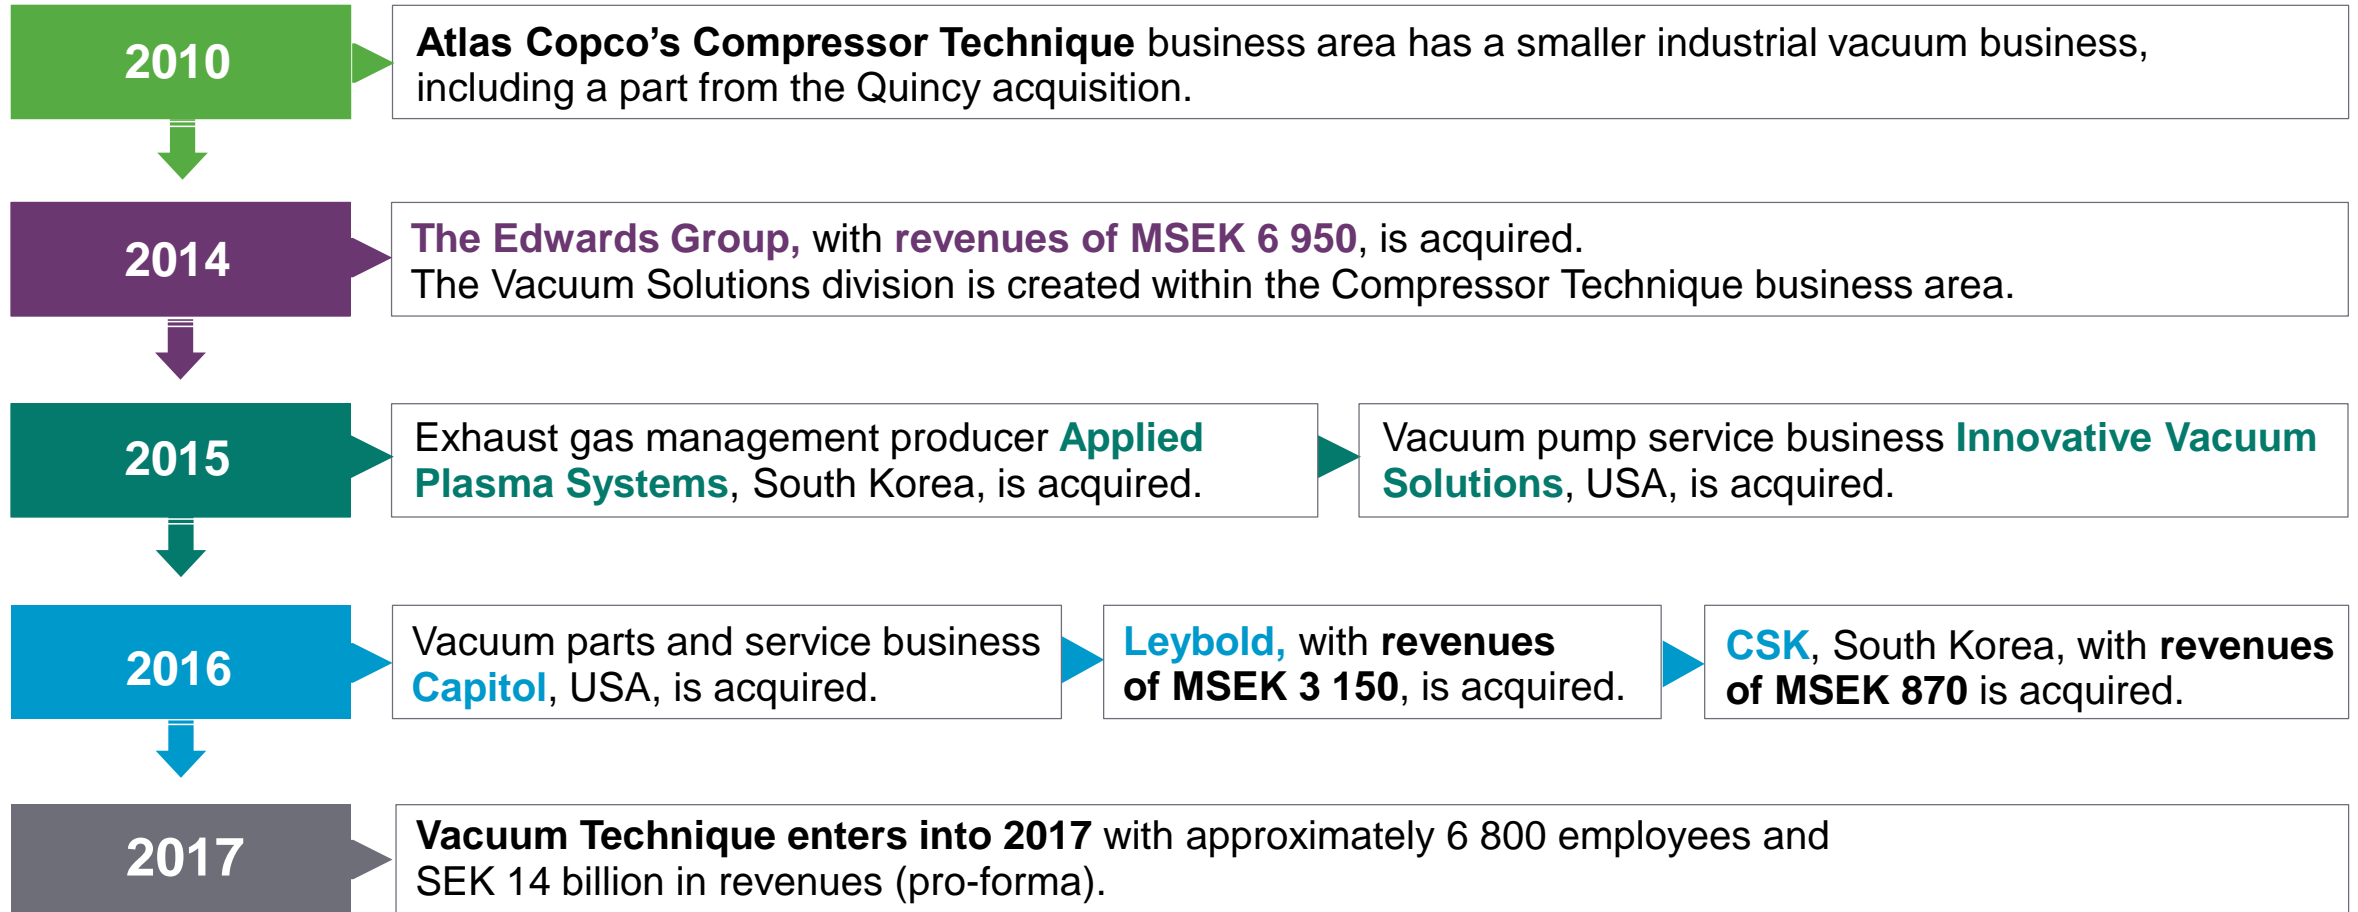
2010

Atlas Copco's Compressor Technique business area has a smaller industrial vacuum business, including a part from the Quincy acquisition.

2014

The Edwards Group, with revenues of MSEK 6 950, is acquired.
The Vacuum Solutions division is created within the Compressor Technique business area.

2015

Exhaust gas management producer Applied Plasma Systems, South Korea, is acquired.

Vacuum pump service business Innovative Vacuum Solutions, USA, is acquired.

2016

Vacuum parts and service business Capitol, USA, is acquired.

Leybold, with revenues of MSEK 3 150, is acquired.

CSK, South Korea, with revenues of MSEK 870 is acquired.

2017

Vacuum Technique enters into 2017 with approximately 6 800 employees and SEK 14 billion in revenues (pro-forma).